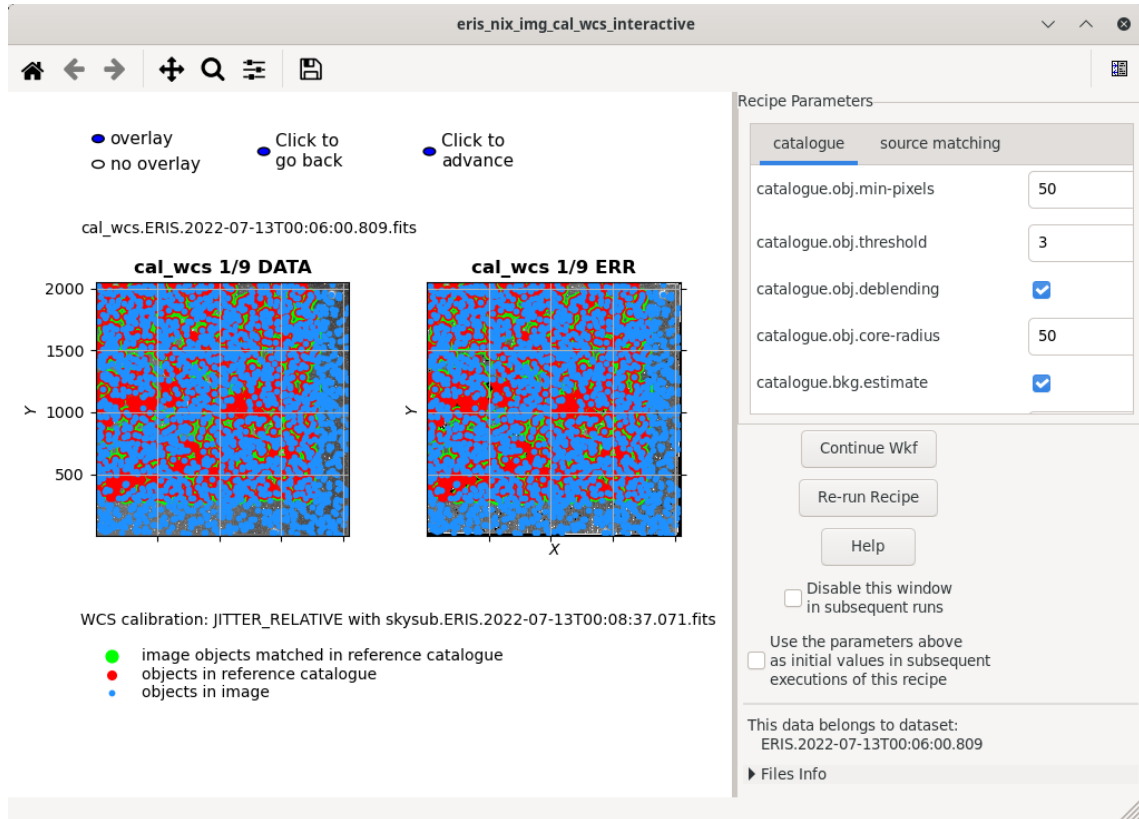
eris_nix_img_cal_wcs_interactive

overlay
no overlay

Click to go back

Click to advance

cal_wcs.ERIS.2022-07-13T00:06:00.809.fits

cal_wcs 1/9 DATA

cal_wcs 1/9 ERR

2000
1500
1000
500
Y

Y
X

WCS calibration: JITTER_RELATIVE with skysub.ERIS.2022-07-13T00:08:37.071.fits

image objects matched in reference catalogue
objects in reference catalogue
objects in image

Recipe Parameters

catalogue
source matching

catalogue.obj.min-pixels
50
catalogue.obj.threshold
3
catalogue.obj.deblending
catalogue.obj.core-radius
50
catalogue.bkg.estimate

Continue Wkf

Re-run Recipe

Help

Disable this window in subsequent runs

Use the parameters above as initial values in subsequent executions of this recipe

This data belongs to dataset:
ERIS.2022-07-13T00:06:00.809

Files Info